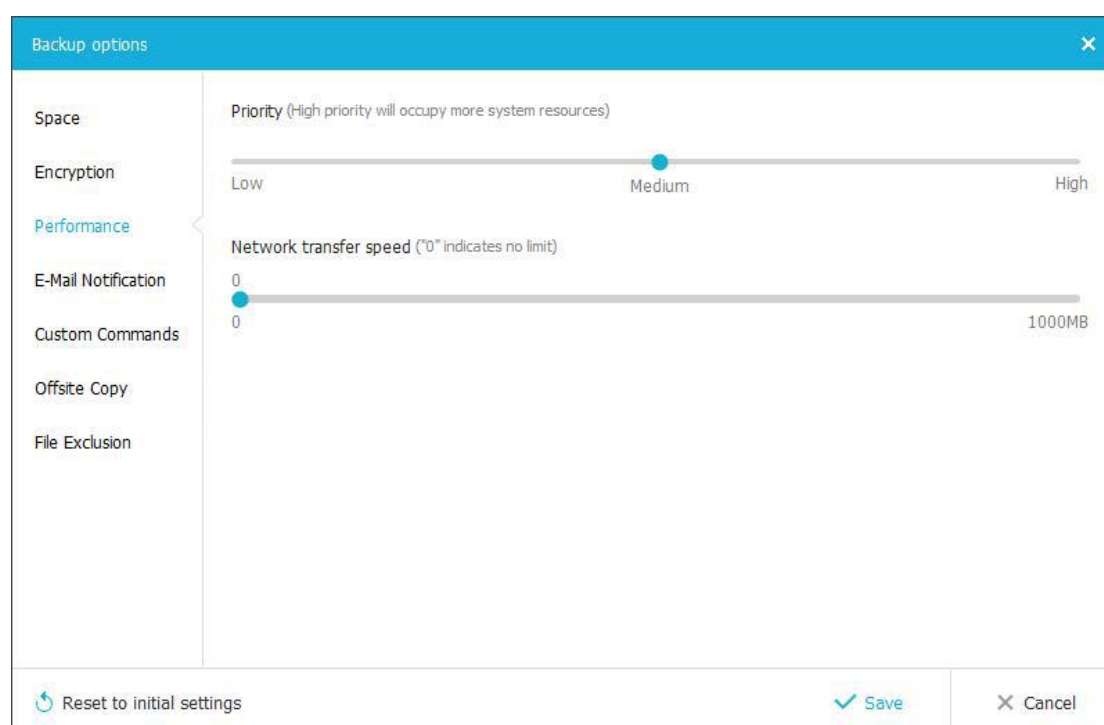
Backup options

Space

Encryption

Performance

E-Mail Notification

Custom Commands

Offsite Copy

File Exclusion

Priority (High priority will occupy more system resources)

Low

Medium

High

Network transfer speed ("0" indicates no limit)

0

0

1000MB

Reset to initial settings

Save

Cancel